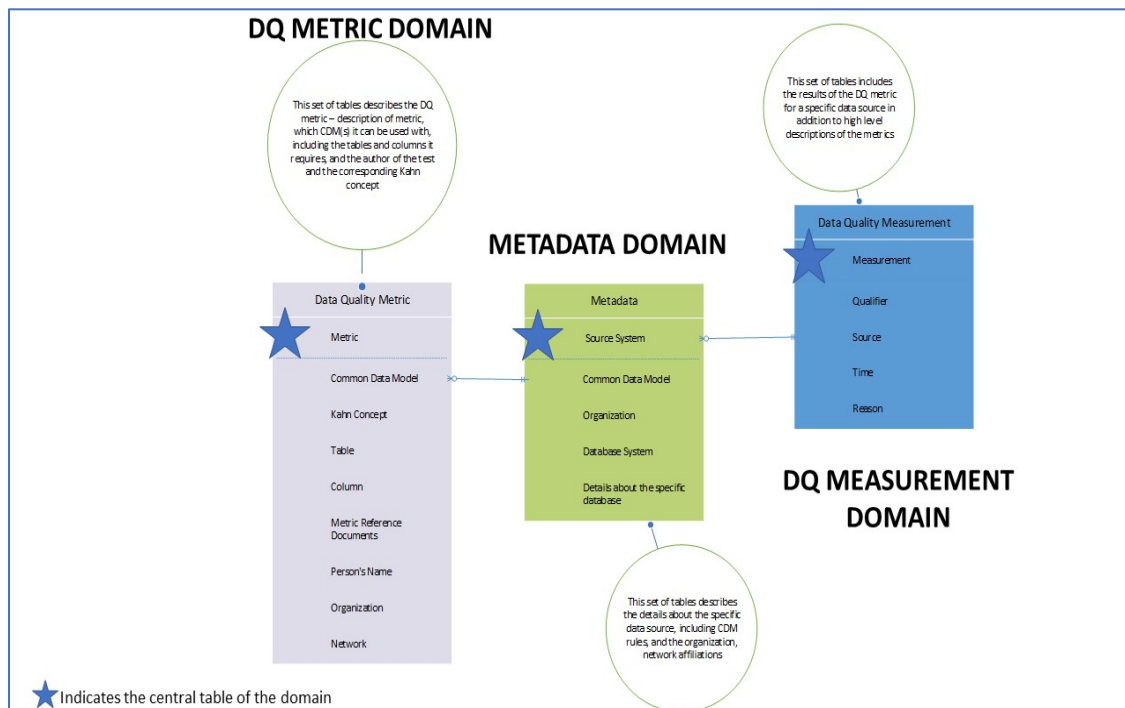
DQ METRIC DOMAIN

This set of tables describes the DQ metric – description of metric, which CDM(s) it can be used with, including the tables and columns it requires, and the author of the test and the corresponding Kahn concept

This set of tables includes the results of the DQ metric for a specific data source in addition to high level descriptions of the metrics

METADATA DOMAIN

Data Quality Metric

Metric

Common Data Model

Kahn Concept

Table

Column

Metric Reference Documents

Person's Name

Organization

Network

Metadata

Source System

Common Data Model

Organization

Database System

Details about the specific database

Data Quality Measurement

Measurement

Qualifier

Source

Time

Reason

DQ MEASUREMENT DOMAIN

This set of tables describes the details about the specific data source, including CDM rules, and the organization, network affiliations

Indicates the central table of the domain